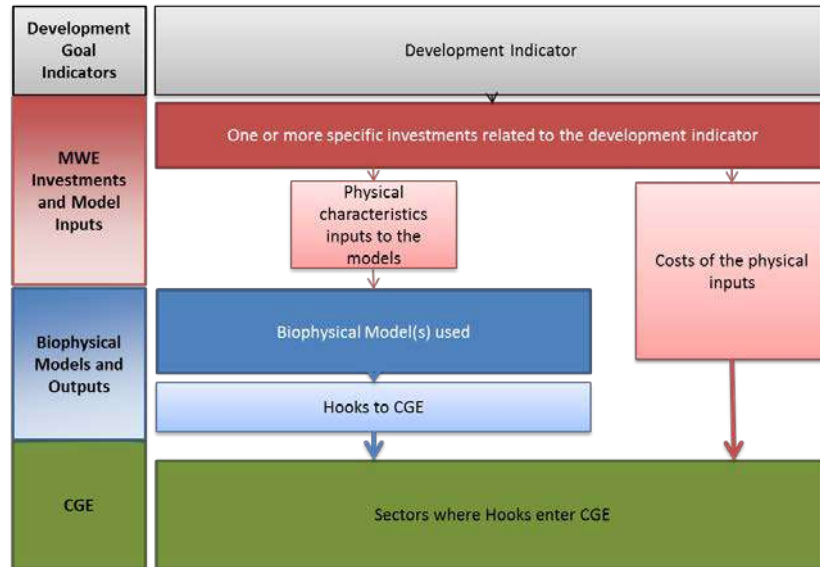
Development Goal Indicators

Development Indicator

MWE Investments and Model Inputs

One or more specific investments related to the development indicator

Physical characteristics inputs to the models

Costs of the physical inputs

Biophysical Models and Outputs

Biophysical Model(s) used

Hooks to CGE

CGE

Sectors where Hooks enter CGE